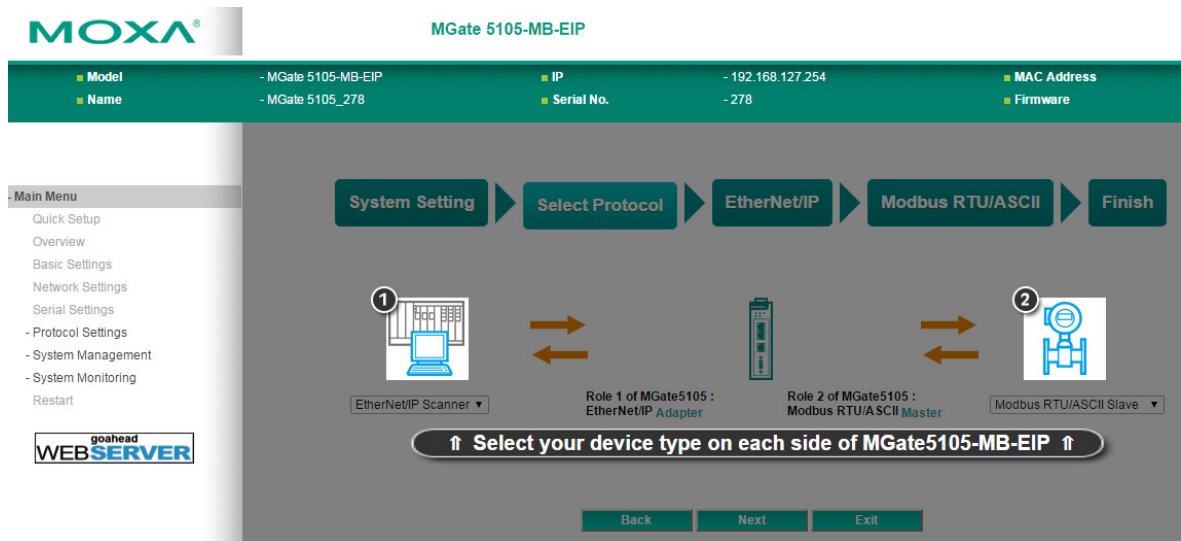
MOXA®

MGate 5105-MB-EIP

Model - MGate 5105-MB-EIP
Name - MGate 5105_278
IP - 192.168.127.254
Serial No. - 278
MAC Address
Firmware

- Main Menu
Quick Setup
Overview
Basic Settings
Network Settings
Serial Settings
- Protocol Settings
- System Management
- System Monitoring
Restart

goahead WEBSERVER

System Setting
Select Protocol
EtherNet/IP
Modbus RTU/ASCII
Finish

1

2

EtherNet/IP Scanner ▾

Role 1 of MGate5105 : EtherNet/IP Adapter

Role 2 of MGate5105 : Modbus RTU/ASCII Master

Modbus RTU/ASCII Slave ▾

⇑ Select your device type on each side of MGate5105-MB-EIP ⇑

Back
Next
Exit